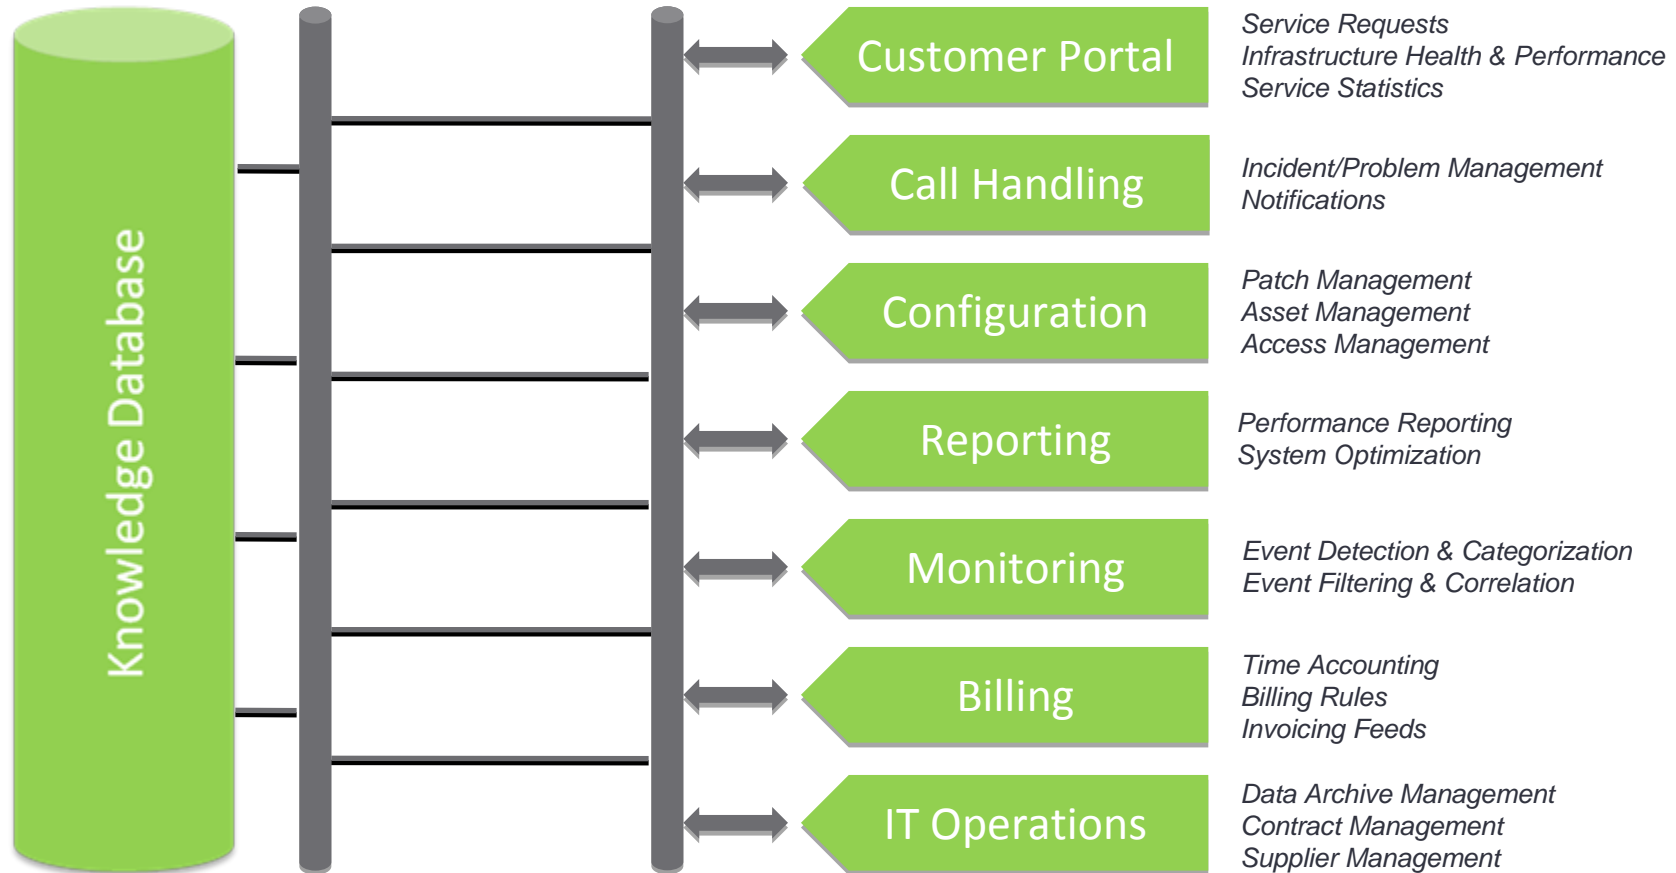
Knowledge Database

Customer Portal

Service Requests
Infrastructure Health & Performance
Service Statistics

Call Handling

Incident/Problem Management
Notifications

Configuration

Patch Management
Asset Management
Access Management

Reporting

Performance Reporting
System Optimization

Monitoring

Event Detection & Categorization
Event Filtering & Correlation

Billing

Time Accounting
Billing Rules
Invoicing Feeds

IT Operations

Data Archive Management
Contract Management
Supplier Management